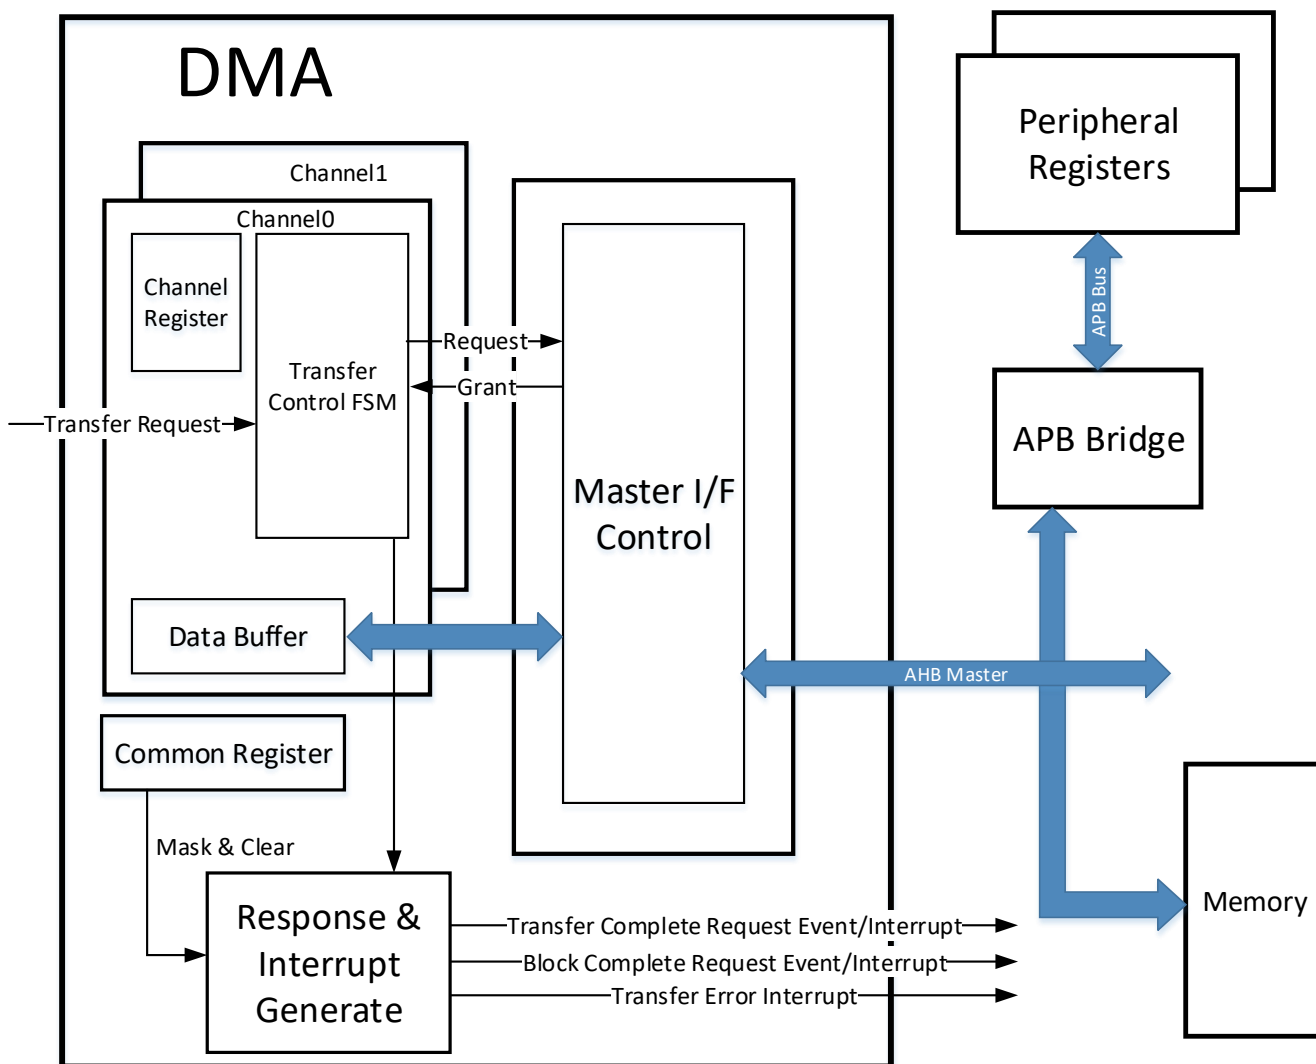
DMA

Channel1

Channel0

Channel Register

Transfer Control FSM

Request

Grant

Transfer Request

Data Buffer

Master I/F Control

Peripheral Registers

APB Bus

APB Bridge

AHB Master

Common Register

Mask & Clear

Response & Interrupt Generate

Transfer Complete Request Event/Interrupt

Block Complete Request Event/Interrupt

Transfer Error Interrupt

Memory